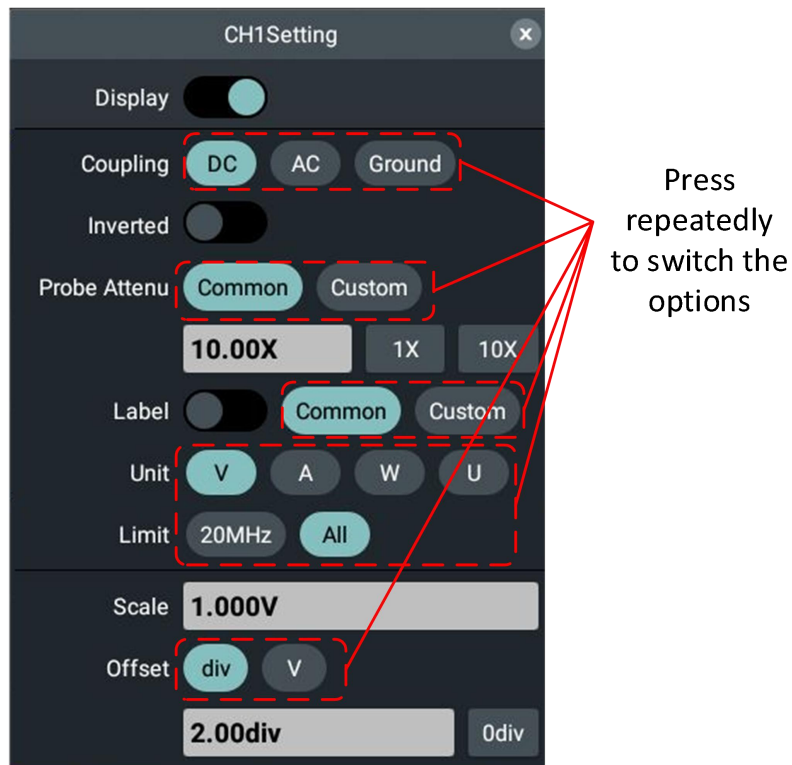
CH1Setting

Display

Coupling DC AC Ground

Inverted

Probe Attenu Common Custom

10.00X 1X 10X

Label Common Custom

Unit V A W U

Limit 20MHz All

Scale 1.000V

Offset div V

2.00div 0div

Press repeatedly to switch the options